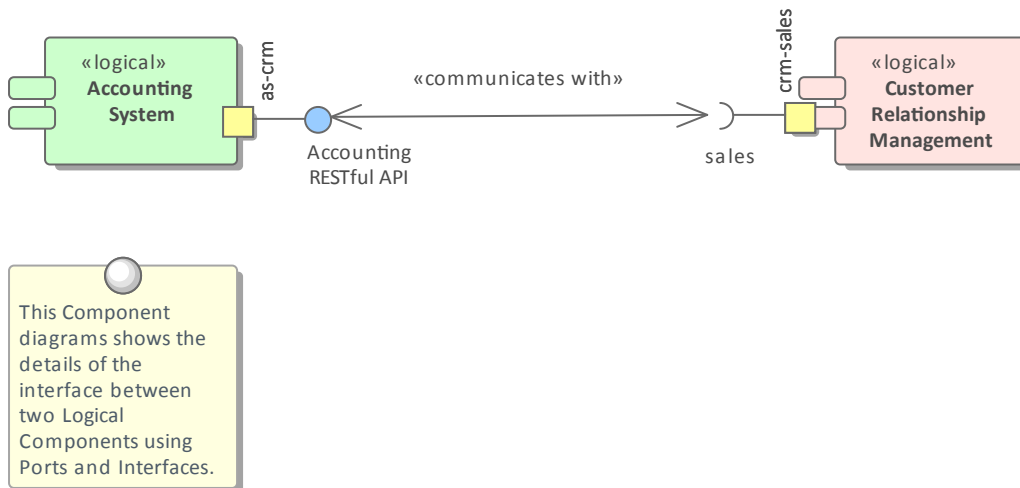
«logical»
Accounting System

as-crm

«communicates with»

crm-sales

«logical»
Customer Relationship Management

Accounting RESTful API

sales

This Component diagrams shows the details of the interface between two Logical Components using Ports and Interfaces.